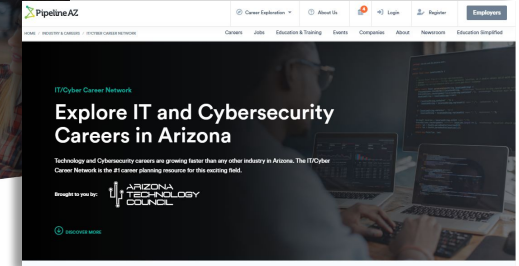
Pipeline AZ

Career Exploration

About Us

Login

Register

Employers

HOME / INDUSTRY & CAREERS / IT/CYBER CAREER NETWORK

Careers Jobs Education & Training Events Companies About Newsroom Education Simplified

IT/Cyber Career Network

Explore IT and Cybersecurity Careers in Arizona

Technology and Cybersecurity careers are growing faster than any other industry in Arizona. The IT/Cyber Career Network is the #1 career planning resource for this exciting field.

Brought to you by:

ARIZONA TECHNOLOGY COUNCIL

DISCOVER MORE